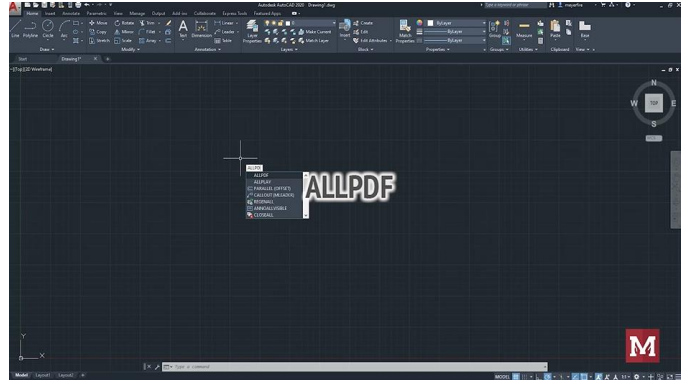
Autodesk AutoCAD 2020 Drawing1.dwg

Type a keyword or phrase

Home Insert Annotate Parametric View Manage Output Add-ins Collaborate Express Tools Featured Apps

Line Polyline Circle Arc

Move Rotate Trim Copy Mirror Fillet Stretch Scale Array

Text Dimension Leader Table Linear

Layer Properties Make Current Match Layer

Insert Create Edit Edit Attributes

Match Properties ByLayer ByLayer ByLayer

Group Measure Paste Base

Draw Modify Annotation Layers Block Properties Groups Utilities Clipboard View

Start Drawing1*

-][Top][2D Wireframe]

N W TOP E S WCS

ALLPDF
ALLPDF
ALLPLAY
PARALLEL (OFFSET)
CALLOUT (MLEADER)
REGENALL
ANNOALLVISIBLE
CLOSEALL

ALLPDF

Y X

Type a command

Model Layout1 Layout2 +

MODEL

M